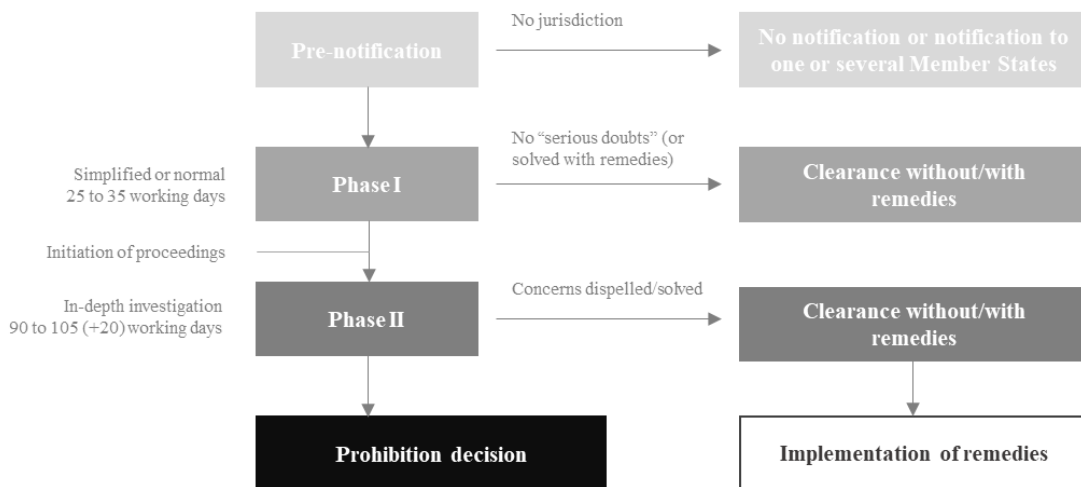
Pre-notification

No jurisdiction

No notification or notification to one or several Member States

Simplified or normal
25 to 35 working days

Phase I

No "serious doubts" (or solved with remedies)

Clearance without/with remedies

Initiation of proceedings

In-depth investigation
90 to 105 (+20) working days

Phase II

Concerns dispelled/solved

Clearance without/with remedies

Prohibition decision

Implementation of remedies